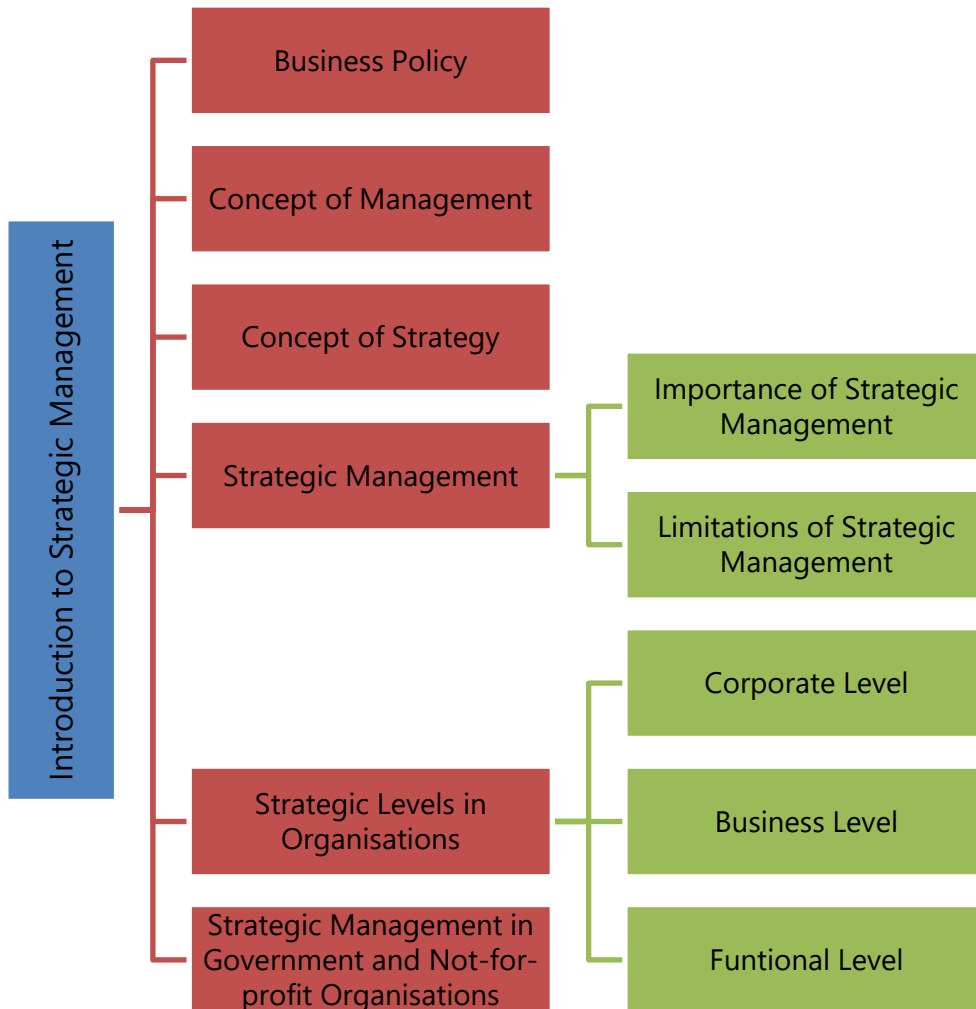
Introduction to Strategic Management

Business Policy

Concept of Management

Concept of Strategy

Strategic Management

Importance of Strategic Management

Limitations of Strategic Management

Strategic Levels in Organisations

Corporate Level

Business Level

Funtional Level

Strategic Management in Government and Not-for-profit Organisations